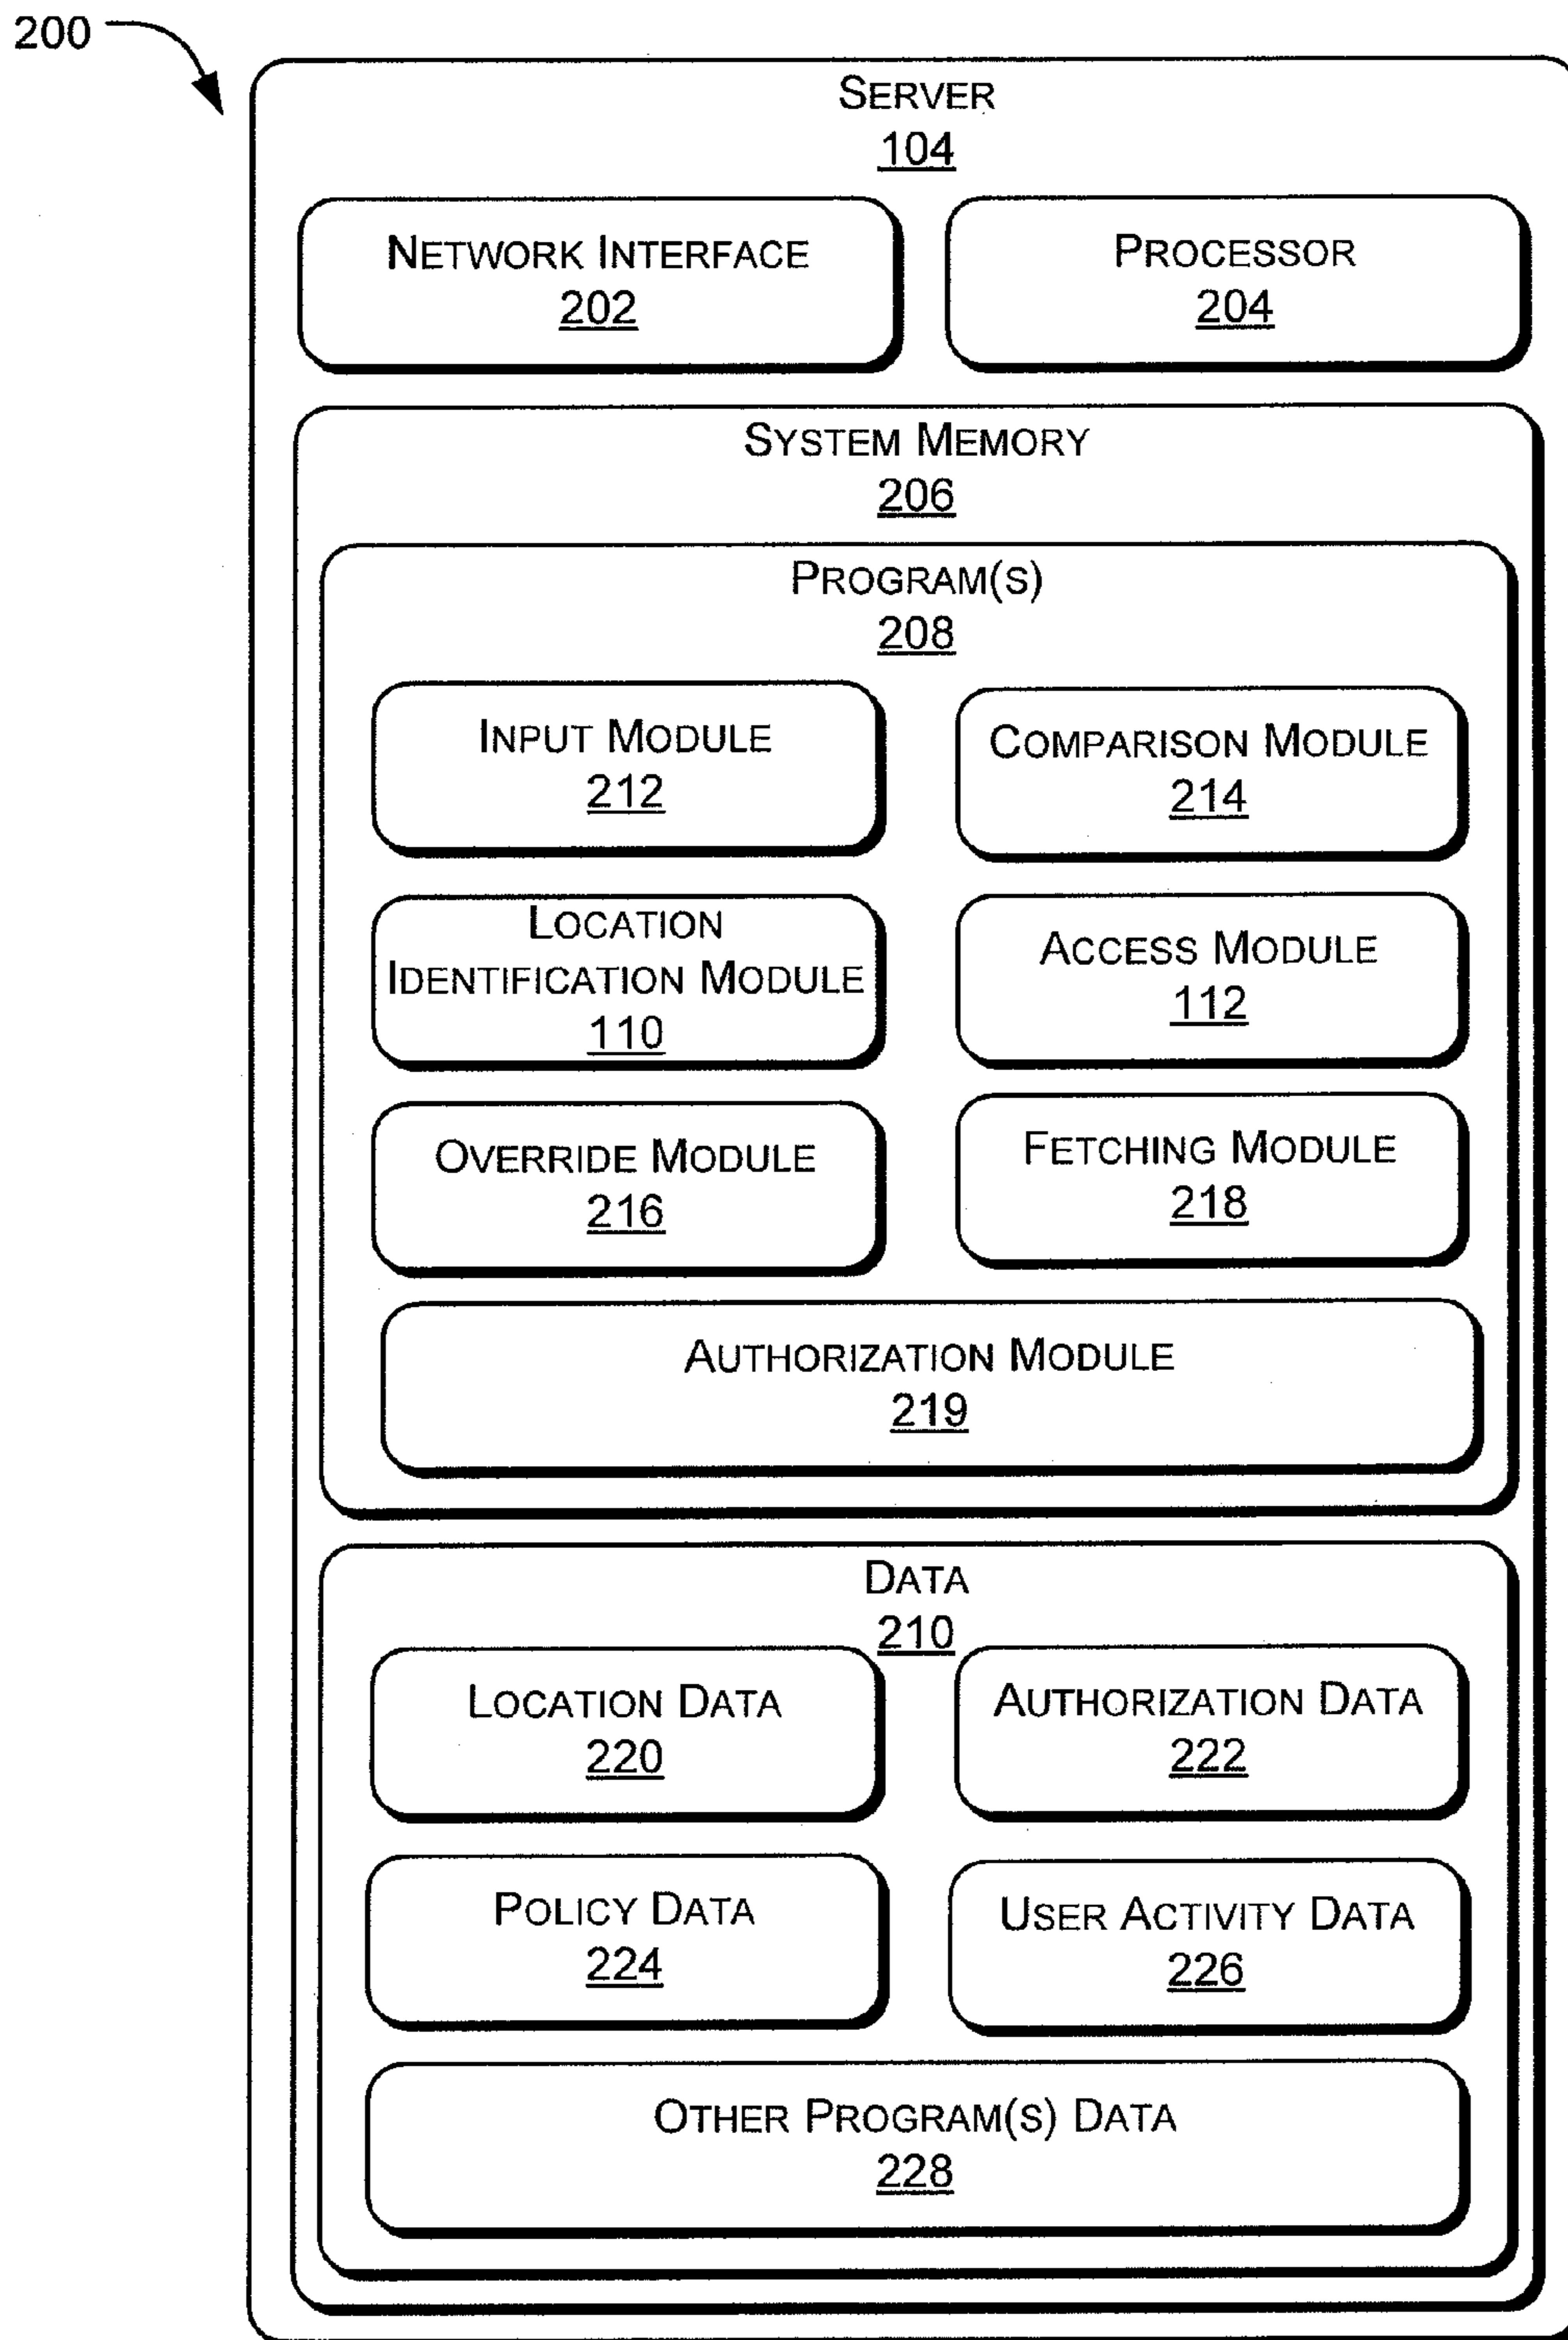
200

Server
104

Network Interface
202

Processor
204

System Memory
206

Program(s)
208

Input Module
212

Comparison Module
214

Location Identification Module
110

Access Module
112

Override Module
216

Fetching Module
218

Authorization Module
219

Data
210

Location Data
220

Authorization Data
222

Policy Data
224

User Activity Data
226

Other Program(s) Data
228